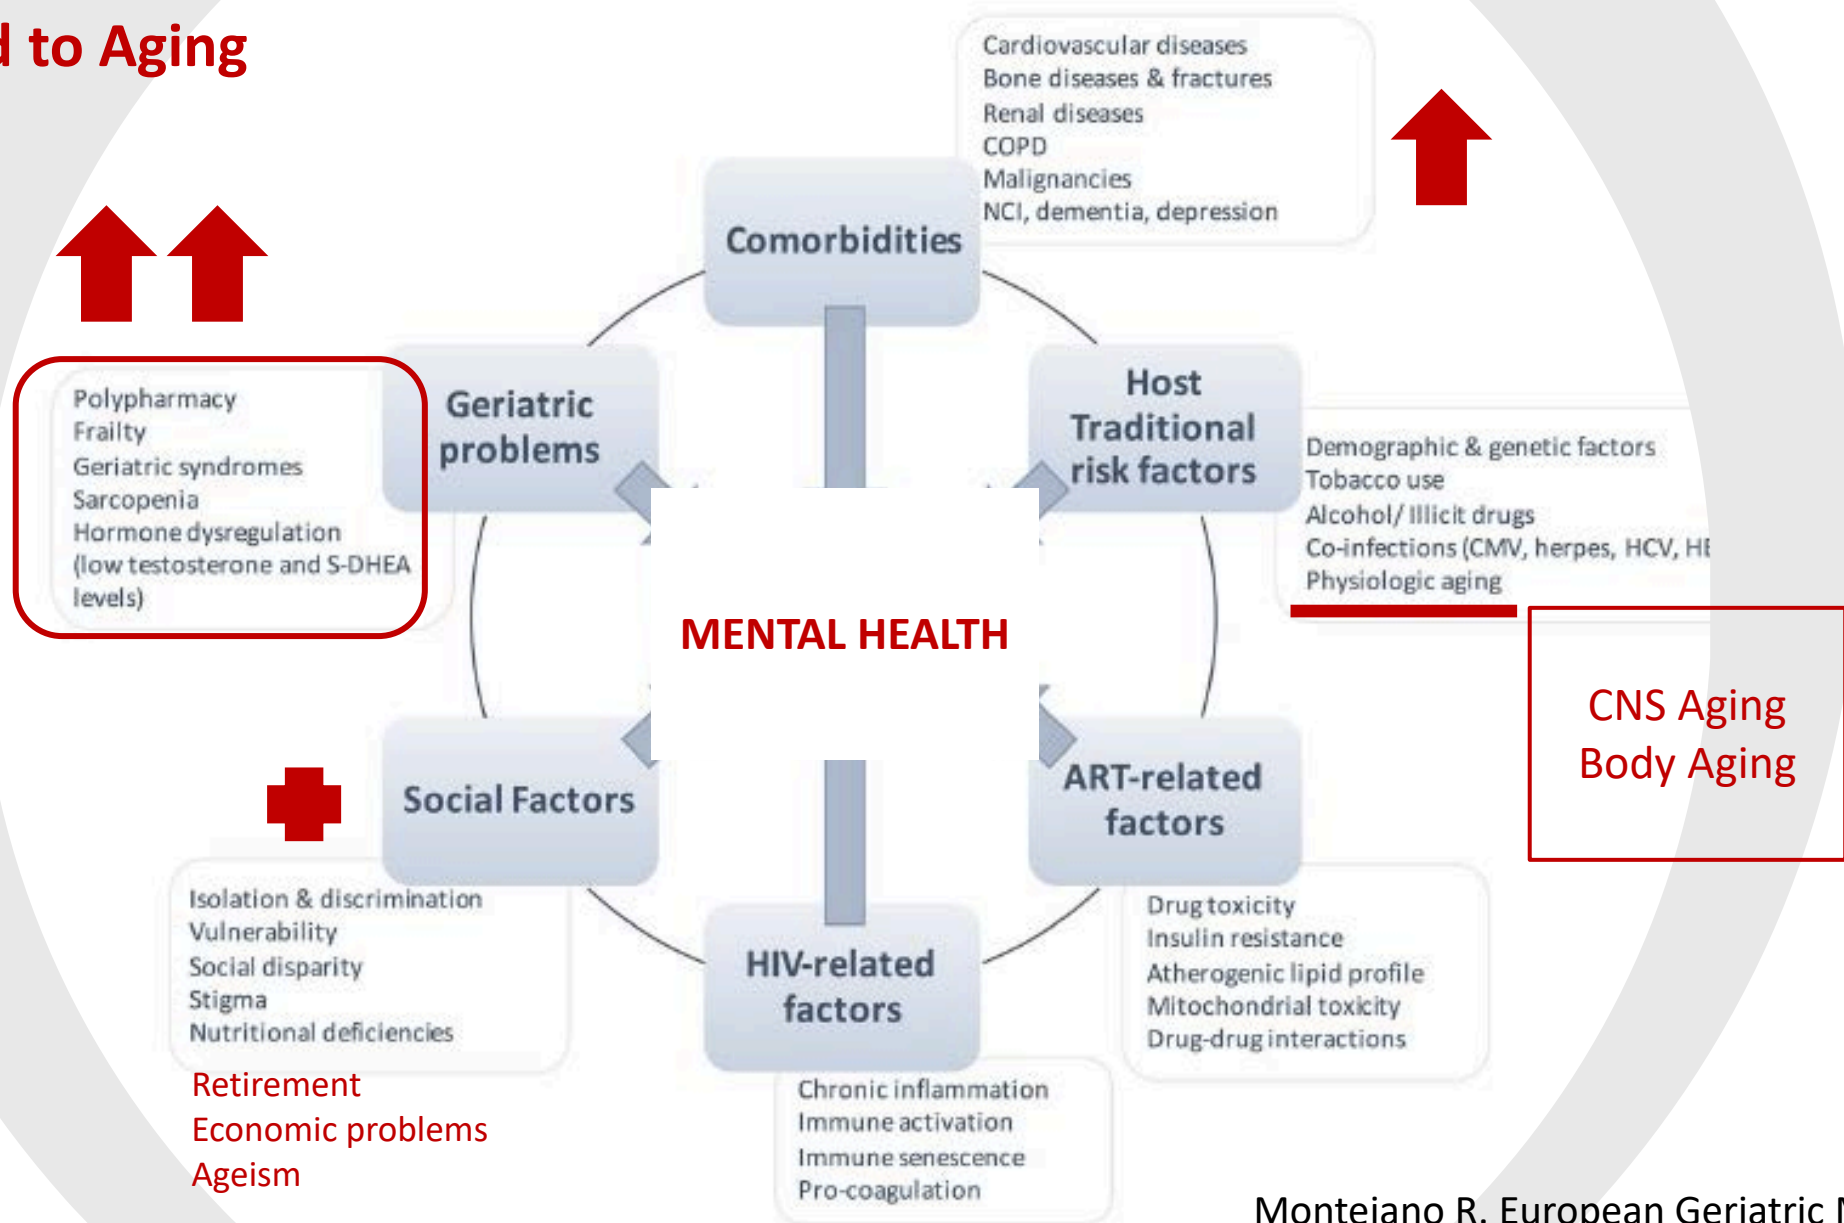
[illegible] to Aging

Cardiovascular diseases
Bone diseases & fractures
Renal diseases
COPD
Malignancies
NCI, dementia, depression

Comorbidities

Polypharmacy
Frailty
Geriatric syndromes
Sarcopenia
Hormone dysregulation (low testosterone and S-DHEA levels)

Geriatric problems

Host Traditional risk factors

Demographic & genetic factors
Tobacco use
Alcohol/ Illicit drugs
Co-infections (CMV, herpes, HCV, H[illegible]
Physiologic aging

MENTAL HEALTH

CNS Aging
Body Aging

Social Factors

ART-related factors

Isolation & discrimination
Vulnerability
Social disparity
Stigma
Nutritional deficiencies

Retirement
Economic problems
Ageism

HIV-related factors

Drug toxicity
Insulin resistance
Atherogenic lipid profile
Mitochondrial toxicity
Drug-drug interactions

Chronic inflammation
Immune activation
Immune senescence
Pro-coagulation

Monteiano R. European Geriatric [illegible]